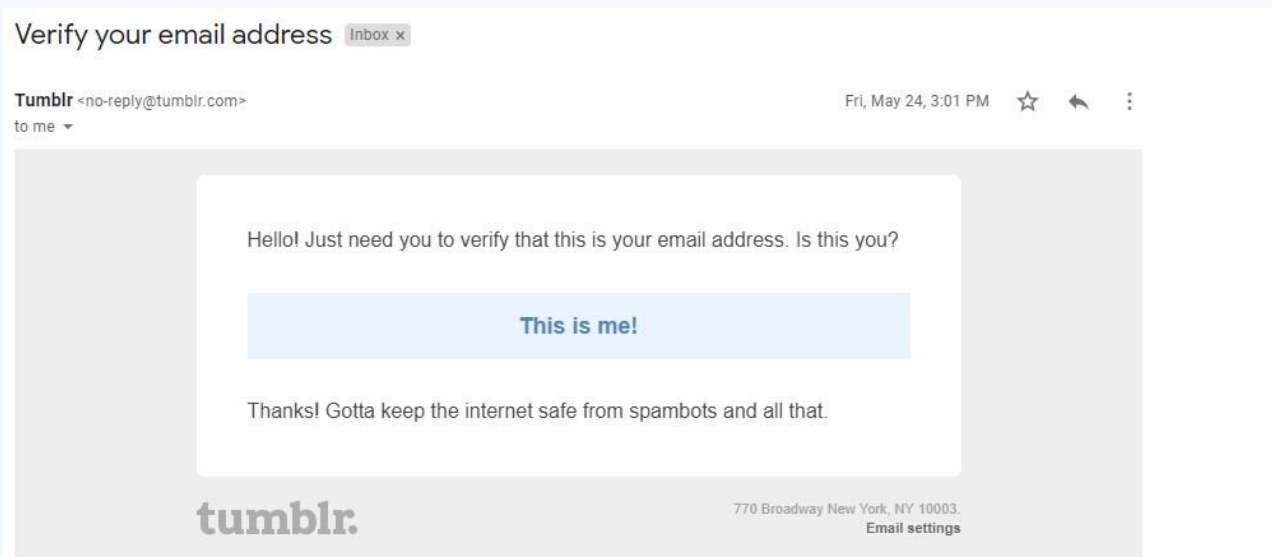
Verify your email address Inbox ×

Tumblr <no-reply@tumblr.com>
to me

Fri, May 24, 3:01 PM

Hello! Just need you to verify that this is your email address. Is this you?

This is me!

Thanks! Gotta keep the internet safe from spambots and all that.

tumblr.

770 Broadway New York, NY 10003.
Email settings